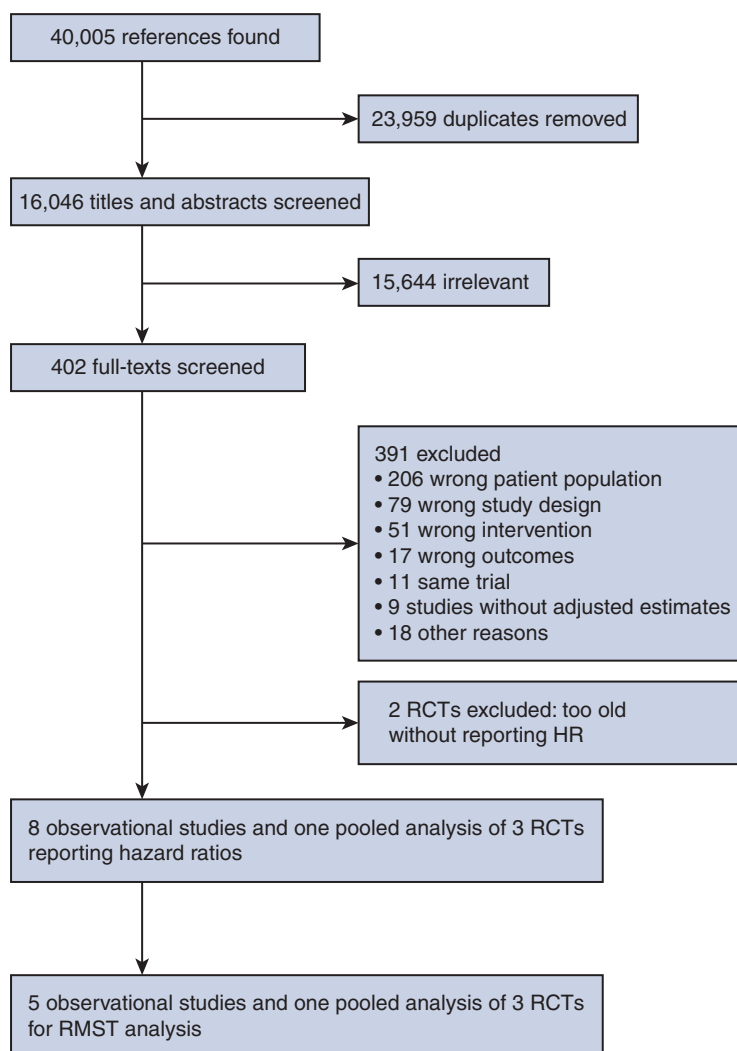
40,005 references found

23,959 duplicates removed

16,046 titles and abstracts screened

15,644 irrelevant

402 full-texts screened

391 excluded
• 206 wrong patient population
• 79 wrong study design
• 51 wrong intervention
• 17 wrong outcomes
• 11 same trial
• 9 studies without adjusted estimates
• 18 other reasons

2 RCTs excluded: too old without reporting HR

8 observational studies and one pooled analysis of 3 RCTs reporting hazard ratios

5 observational studies and one pooled analysis of 3 RCTs for RMST analysis